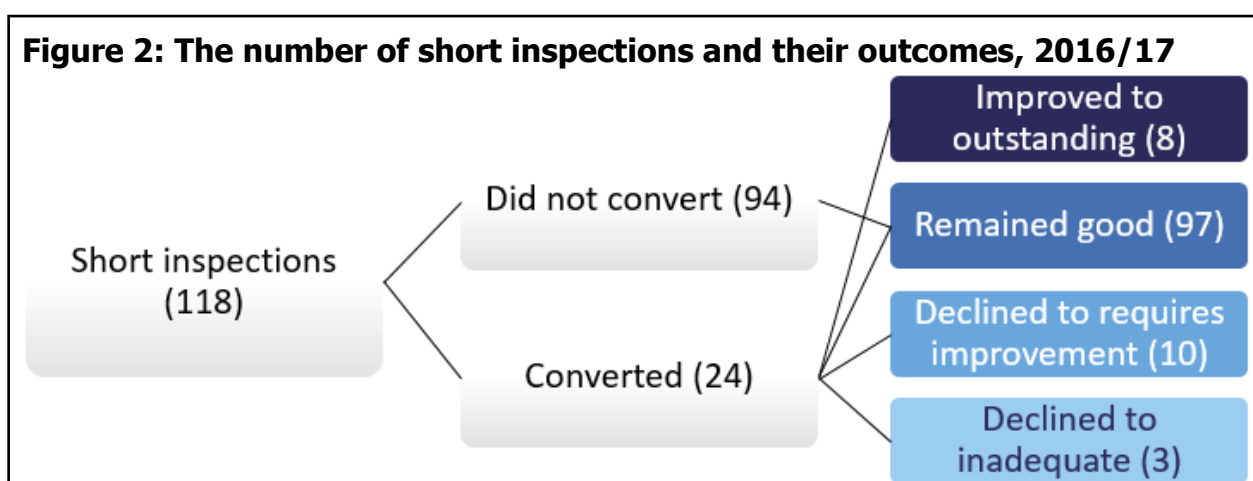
Figure 2: The number of short inspections and their outcomes, 2016/17

Short inspections (118)

Did not convert (94)

Converted (24)

Improved to outstanding (8)

Remained good (97)

Declined to requires improvement (10)

Declined to inadequate (3)